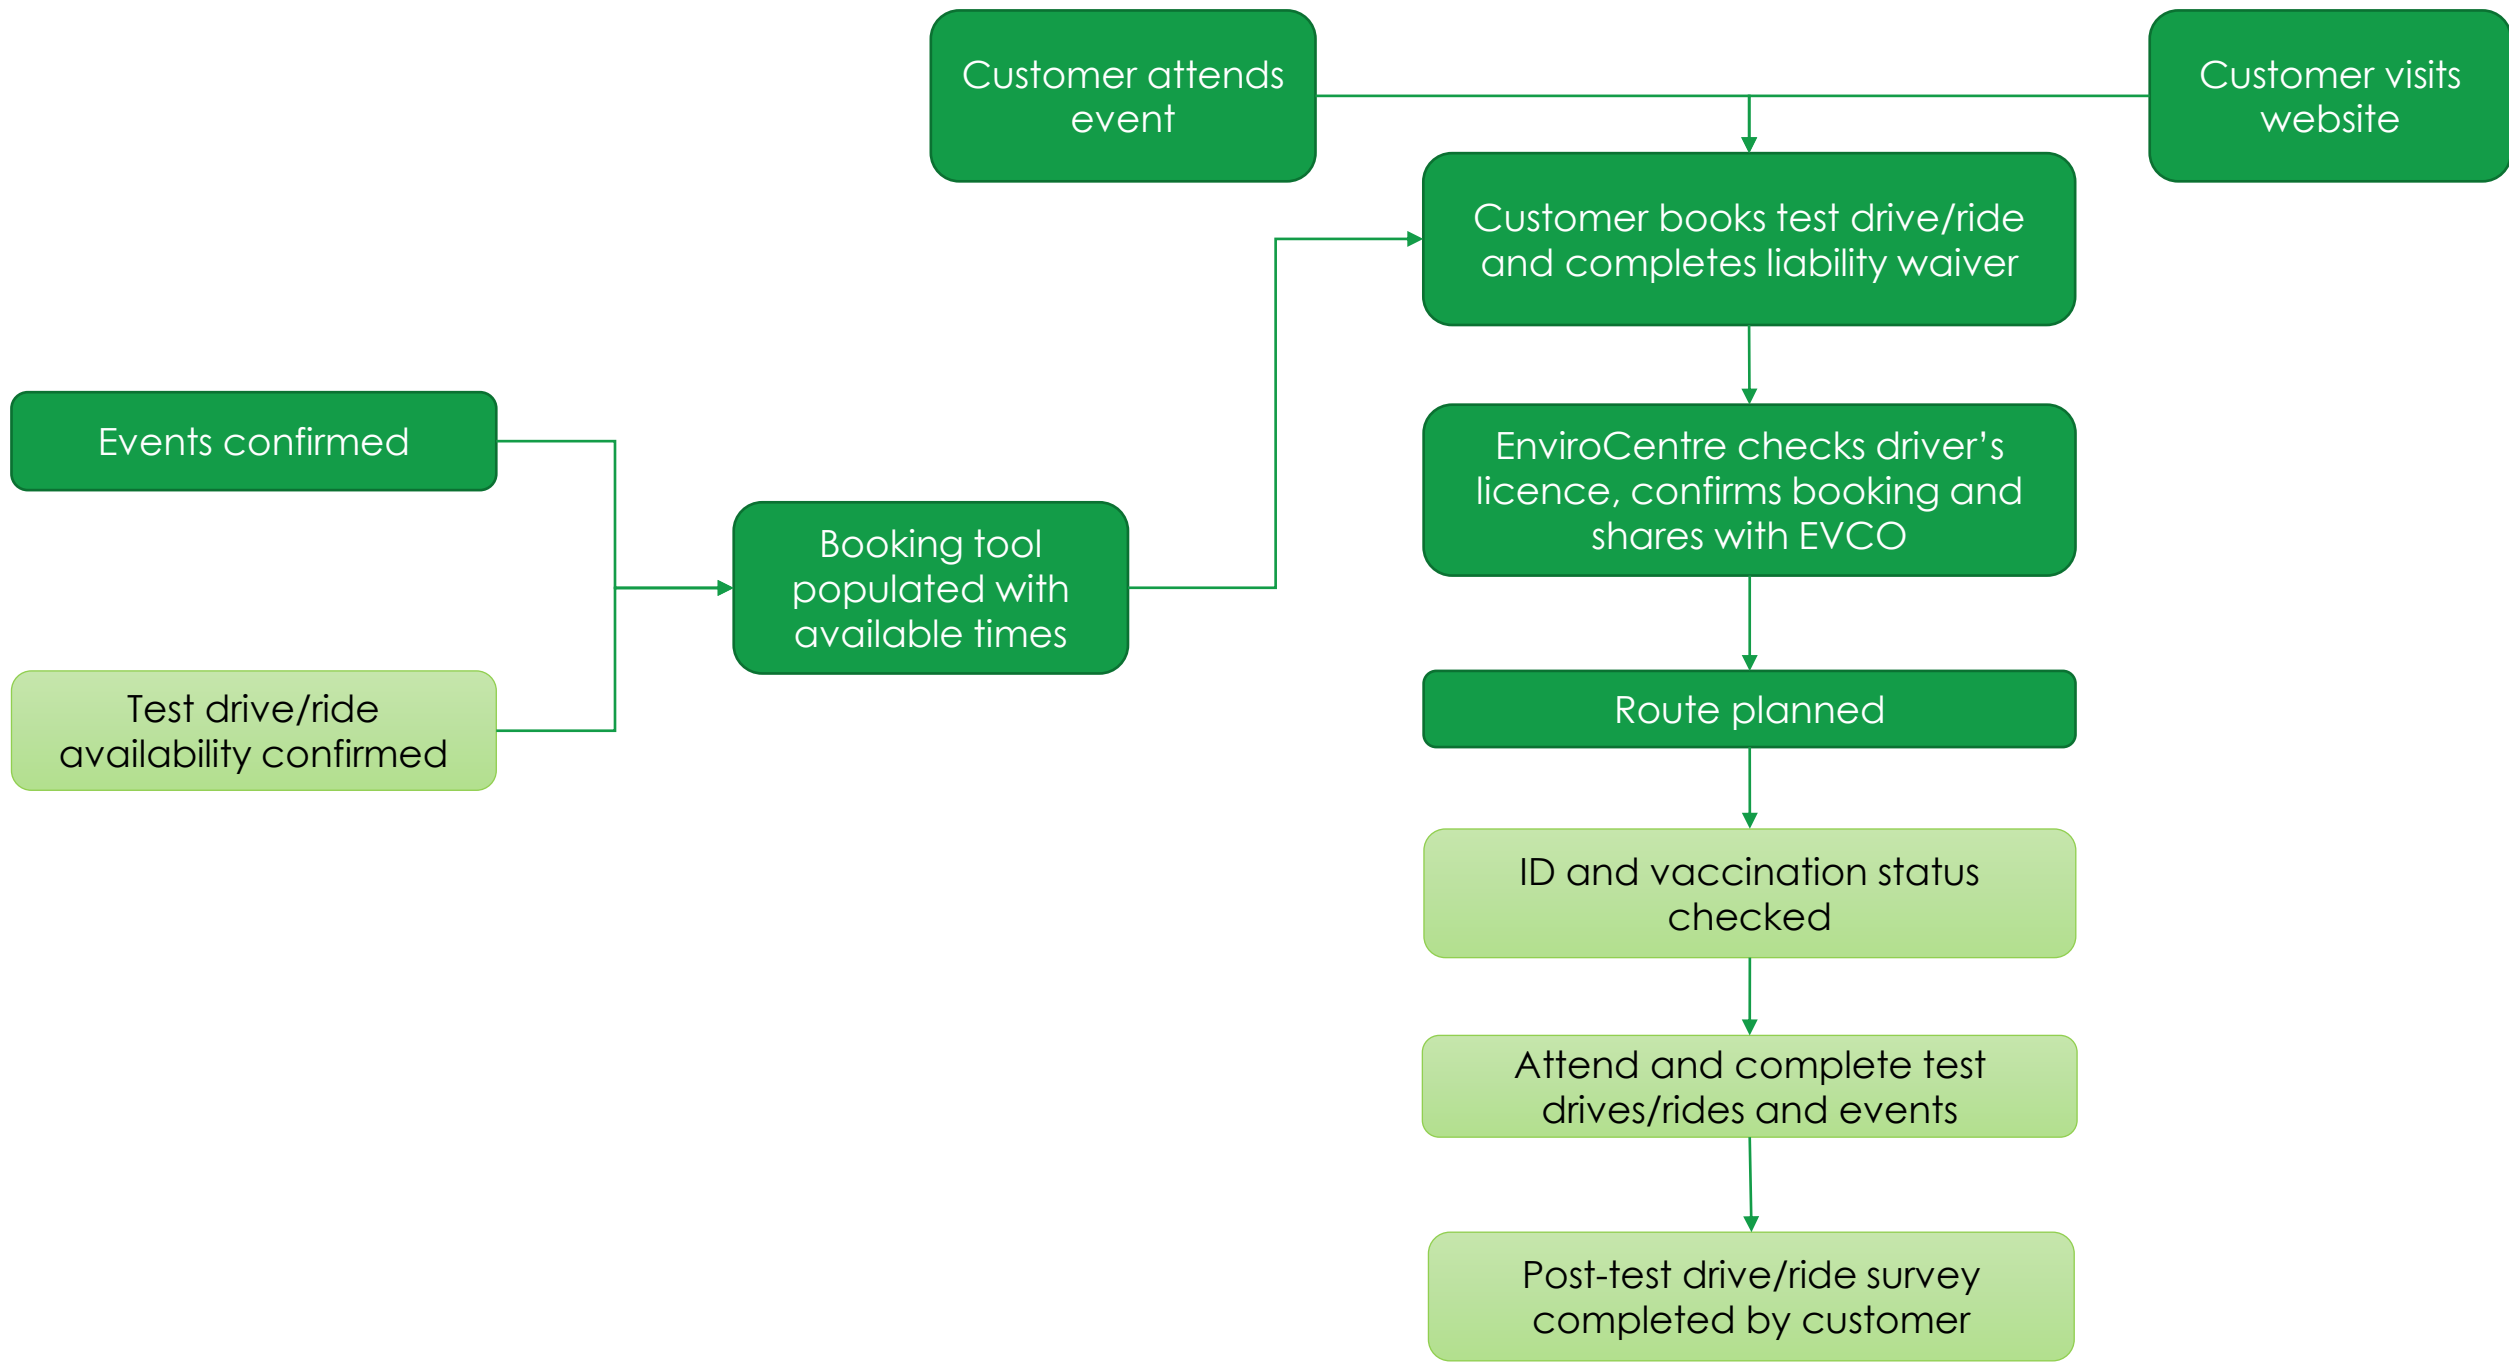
Customer attends event

Customer visits website

Customer books test drive/ride and completes liability waiver

Events confirmed

Test drive/ride availability confirmed

Booking tool populated with available times

EnviroCentre checks driver's licence, confirms booking and shares with EVCO

Route planned

ID and vaccination status checked

Attend and complete test drives/rides and events

Post-test drive/ride survey completed by customer